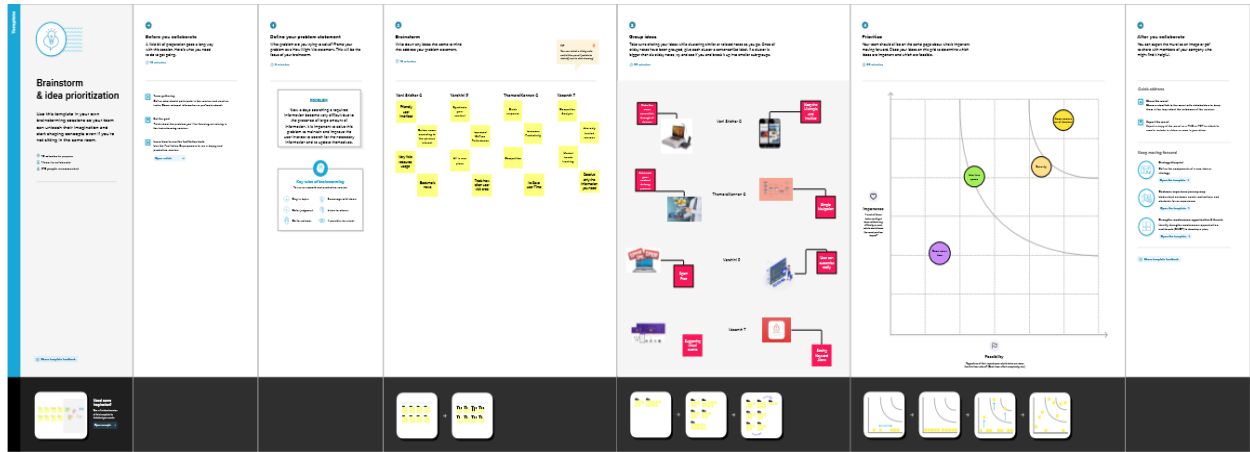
Brainstorm & idea prioritization

Use this template in your own brainstorming sessions so your team can unleash their imagination and start shaping concepts even if you're not sitting in the same room.

Before you collaborate

Define your problem statement

PROBLEM

Key rules of brainstorming

Brainstorm

Vani Sridhar G

Varshini D

Thamarai Kannan G

Vasanth T

Group ideas

Vani Sridhar G

Thamarai Kannan G

Varshini D

Vasanth T

Prioritize

Importance

Feasibility

After you collaborate

Open the template

Open the template

Open the template

Share template feedback

Share template feedback

Need some inspiration?

Open example